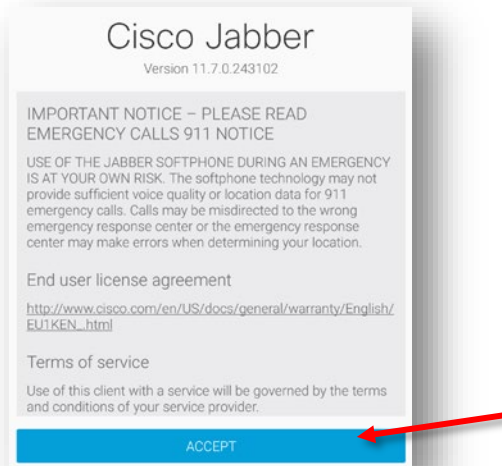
Cisco Jabber

Version 11.7.0.243102

IMPORTANT NOTICE – PLEASE READ
EMERGENCY CALLS 911 NOTICE

USE OF THE JABBER SOFTPHONE DURING AN EMERGENCY IS AT YOUR OWN RISK. The softphone technology may not provide sufficient voice quality or location data for 911 emergency calls. Calls may be misdirected to the wrong emergency response center or the emergency response center may make errors when determining your location.

End user license agreement

http://www.cisco.com/en/US/docs/general/warranty/English/EU1KEN_.html

Terms of service

Use of this client with a service will be governed by the terms and conditions of your service provider.

ACCEPT